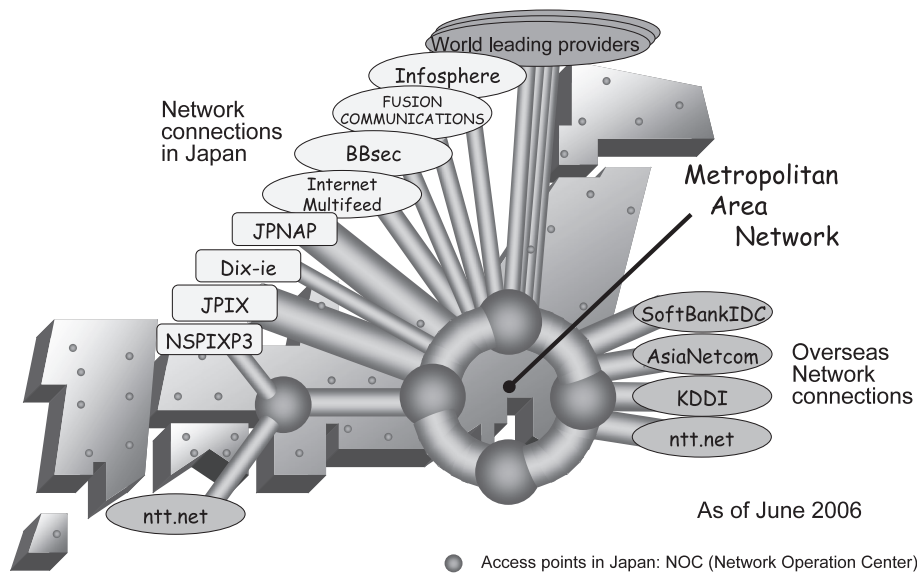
World leading providers

Infosphere

FUSION COMMUNICATIONS

Network connections in Japan

BBsec

Internet Multifeed

Metropolitan Area Network

JPNAP

Dix-ie

JPIX

NSPIXP3

SoftBankIDC

AsiaNetcom

Overseas Network connections

KDDI

ntt.net

ntt.net

As of June 2006

Access points in Japan: NOC (Network Operation Center)